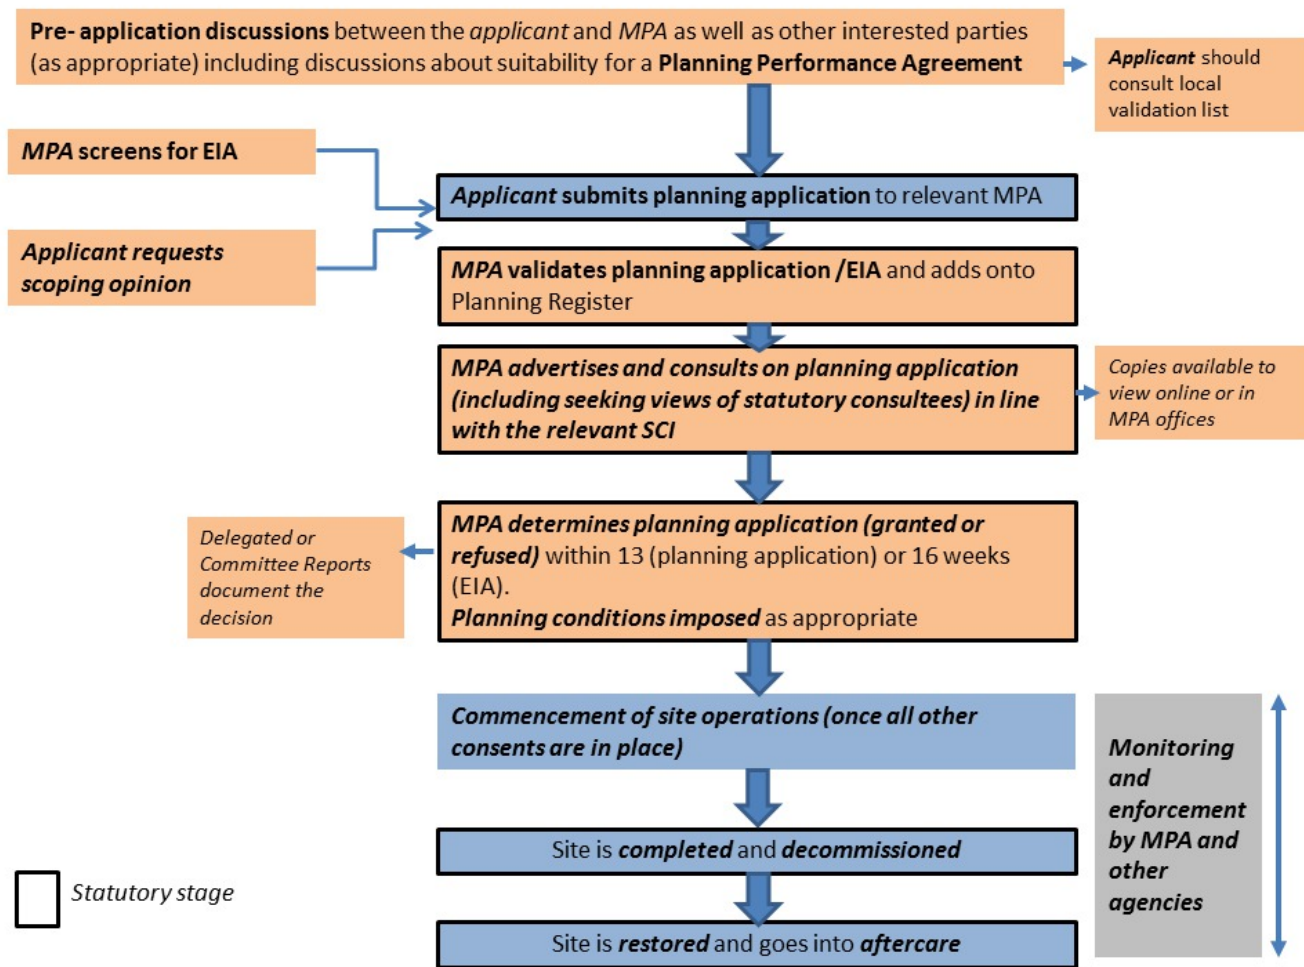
Pre- application discussions between the applicant and MPA as well as other interested parties (as appropriate) including discussions about suitability for a Planning Performance Agreement

Applicant should consult local validation list

MPA screens for EIA

Applicant requests scoping opinion

Applicant submits planning application to relevant MPA

MPA validates planning application /EIA and adds onto Planning Register

MPA advertises and consults on planning application (including seeking views of statutory consultees) in line with the relevant SCI

Copies available to view online or in MPA offices

Delegated or Committee Reports document the decision

MPA determines planning application (granted or refused) within 13 (planning application) or 16 weeks (EIA).
Planning conditions imposed as appropriate

Commencement of site operations (once all other consents are in place)

Monitoring and enforcement by MPA and other agencies

Site is completed and decommissioned

Statutory stage

Site is restored and goes into aftercare